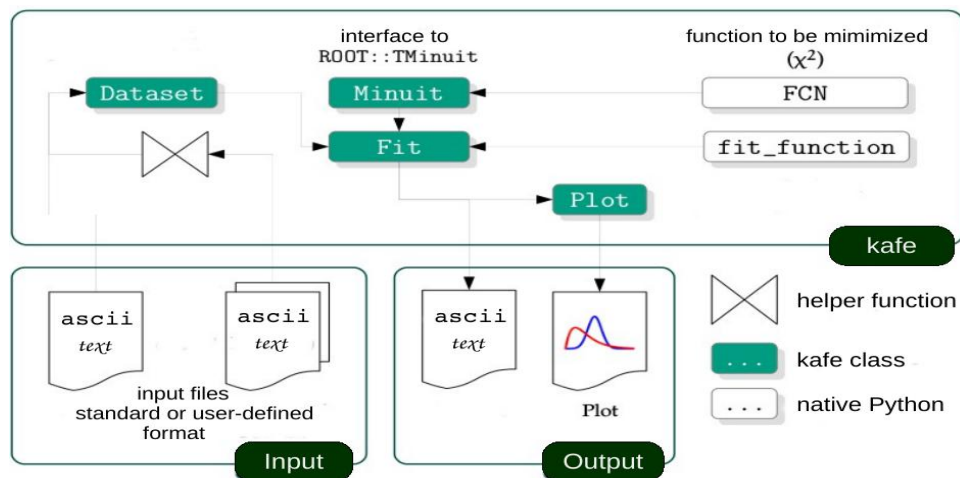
interface to
ROOT::TMinuit

function to be mimimized
$(\chi^2)$

Dataset

Minuit

FCN

Fit

fit_function

Plot

kafe

ascii
text

ascii
text

input files
standard or user-defined
format

Input

ascii
text

Plot

Output

helper function

...

kafe class

...

native Python